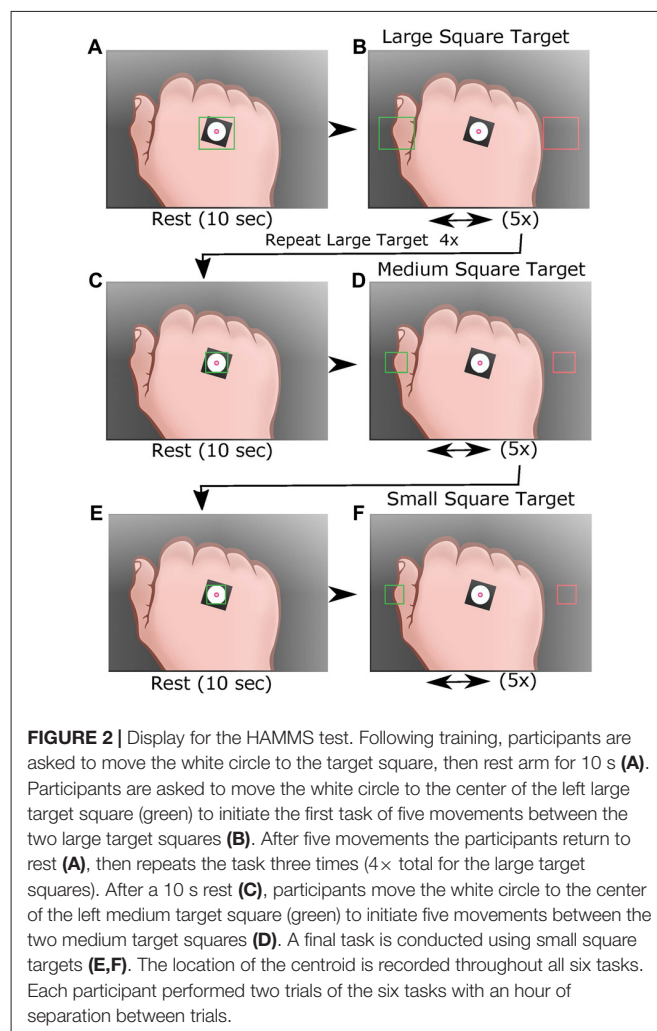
A

B Large Square Target

Rest (10 sec)

(5x)

Repeat Large Target 4x

C

D Medium Square Target

Rest (10 sec)

(5x)

E

F Small Square Target

Rest (10 sec)

(5x)

**FIGURE 2 |** Display for the HAMMS test. Following training, participants are asked to move the white circle to the target square, then rest arm for 10 s **(A)**. Participants are asked to move the white circle to the center of the left large target square (green) to initiate the first task of five movements between the two large target squares **(B)**. After five movements the participants return to rest **(A)**, then repeats the task three times (4× total for the large target squares). After a 10 s rest **(C)**, participants move the white circle to the center of the left medium target square (green) to initiate five movements between the two medium target squares **(D)**. A final task is conducted using small square targets **(E,F)**. The location of the centroid is recorded throughout all six tasks. Each participant performed two trials of the six tasks with an hour of separation between trials.